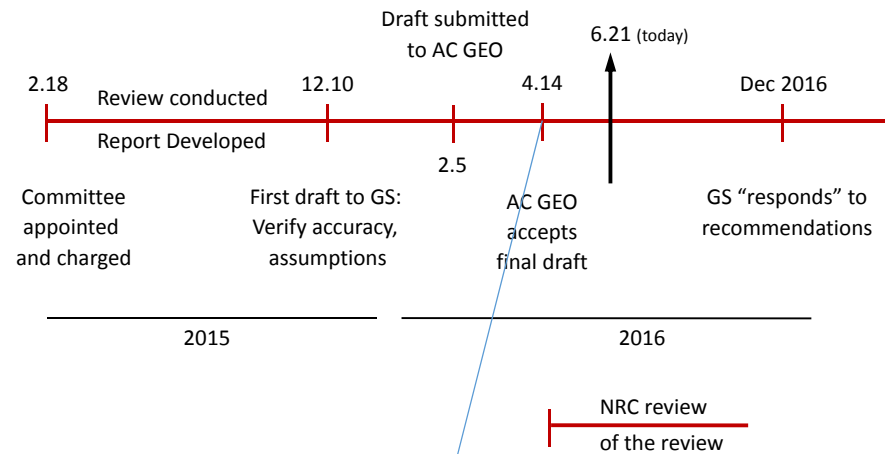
Draft submitted to AC GEO

6.21 (today)

2.18

Review conducted

12.10

4.14

Dec 2016

Report Developed

2.5

Committee appointed and charged

First draft to GS: Verify accuracy, assumptions

AC GEO accepts final draft

GS "responds" to recommendations

2015

2016

NRC review of the review